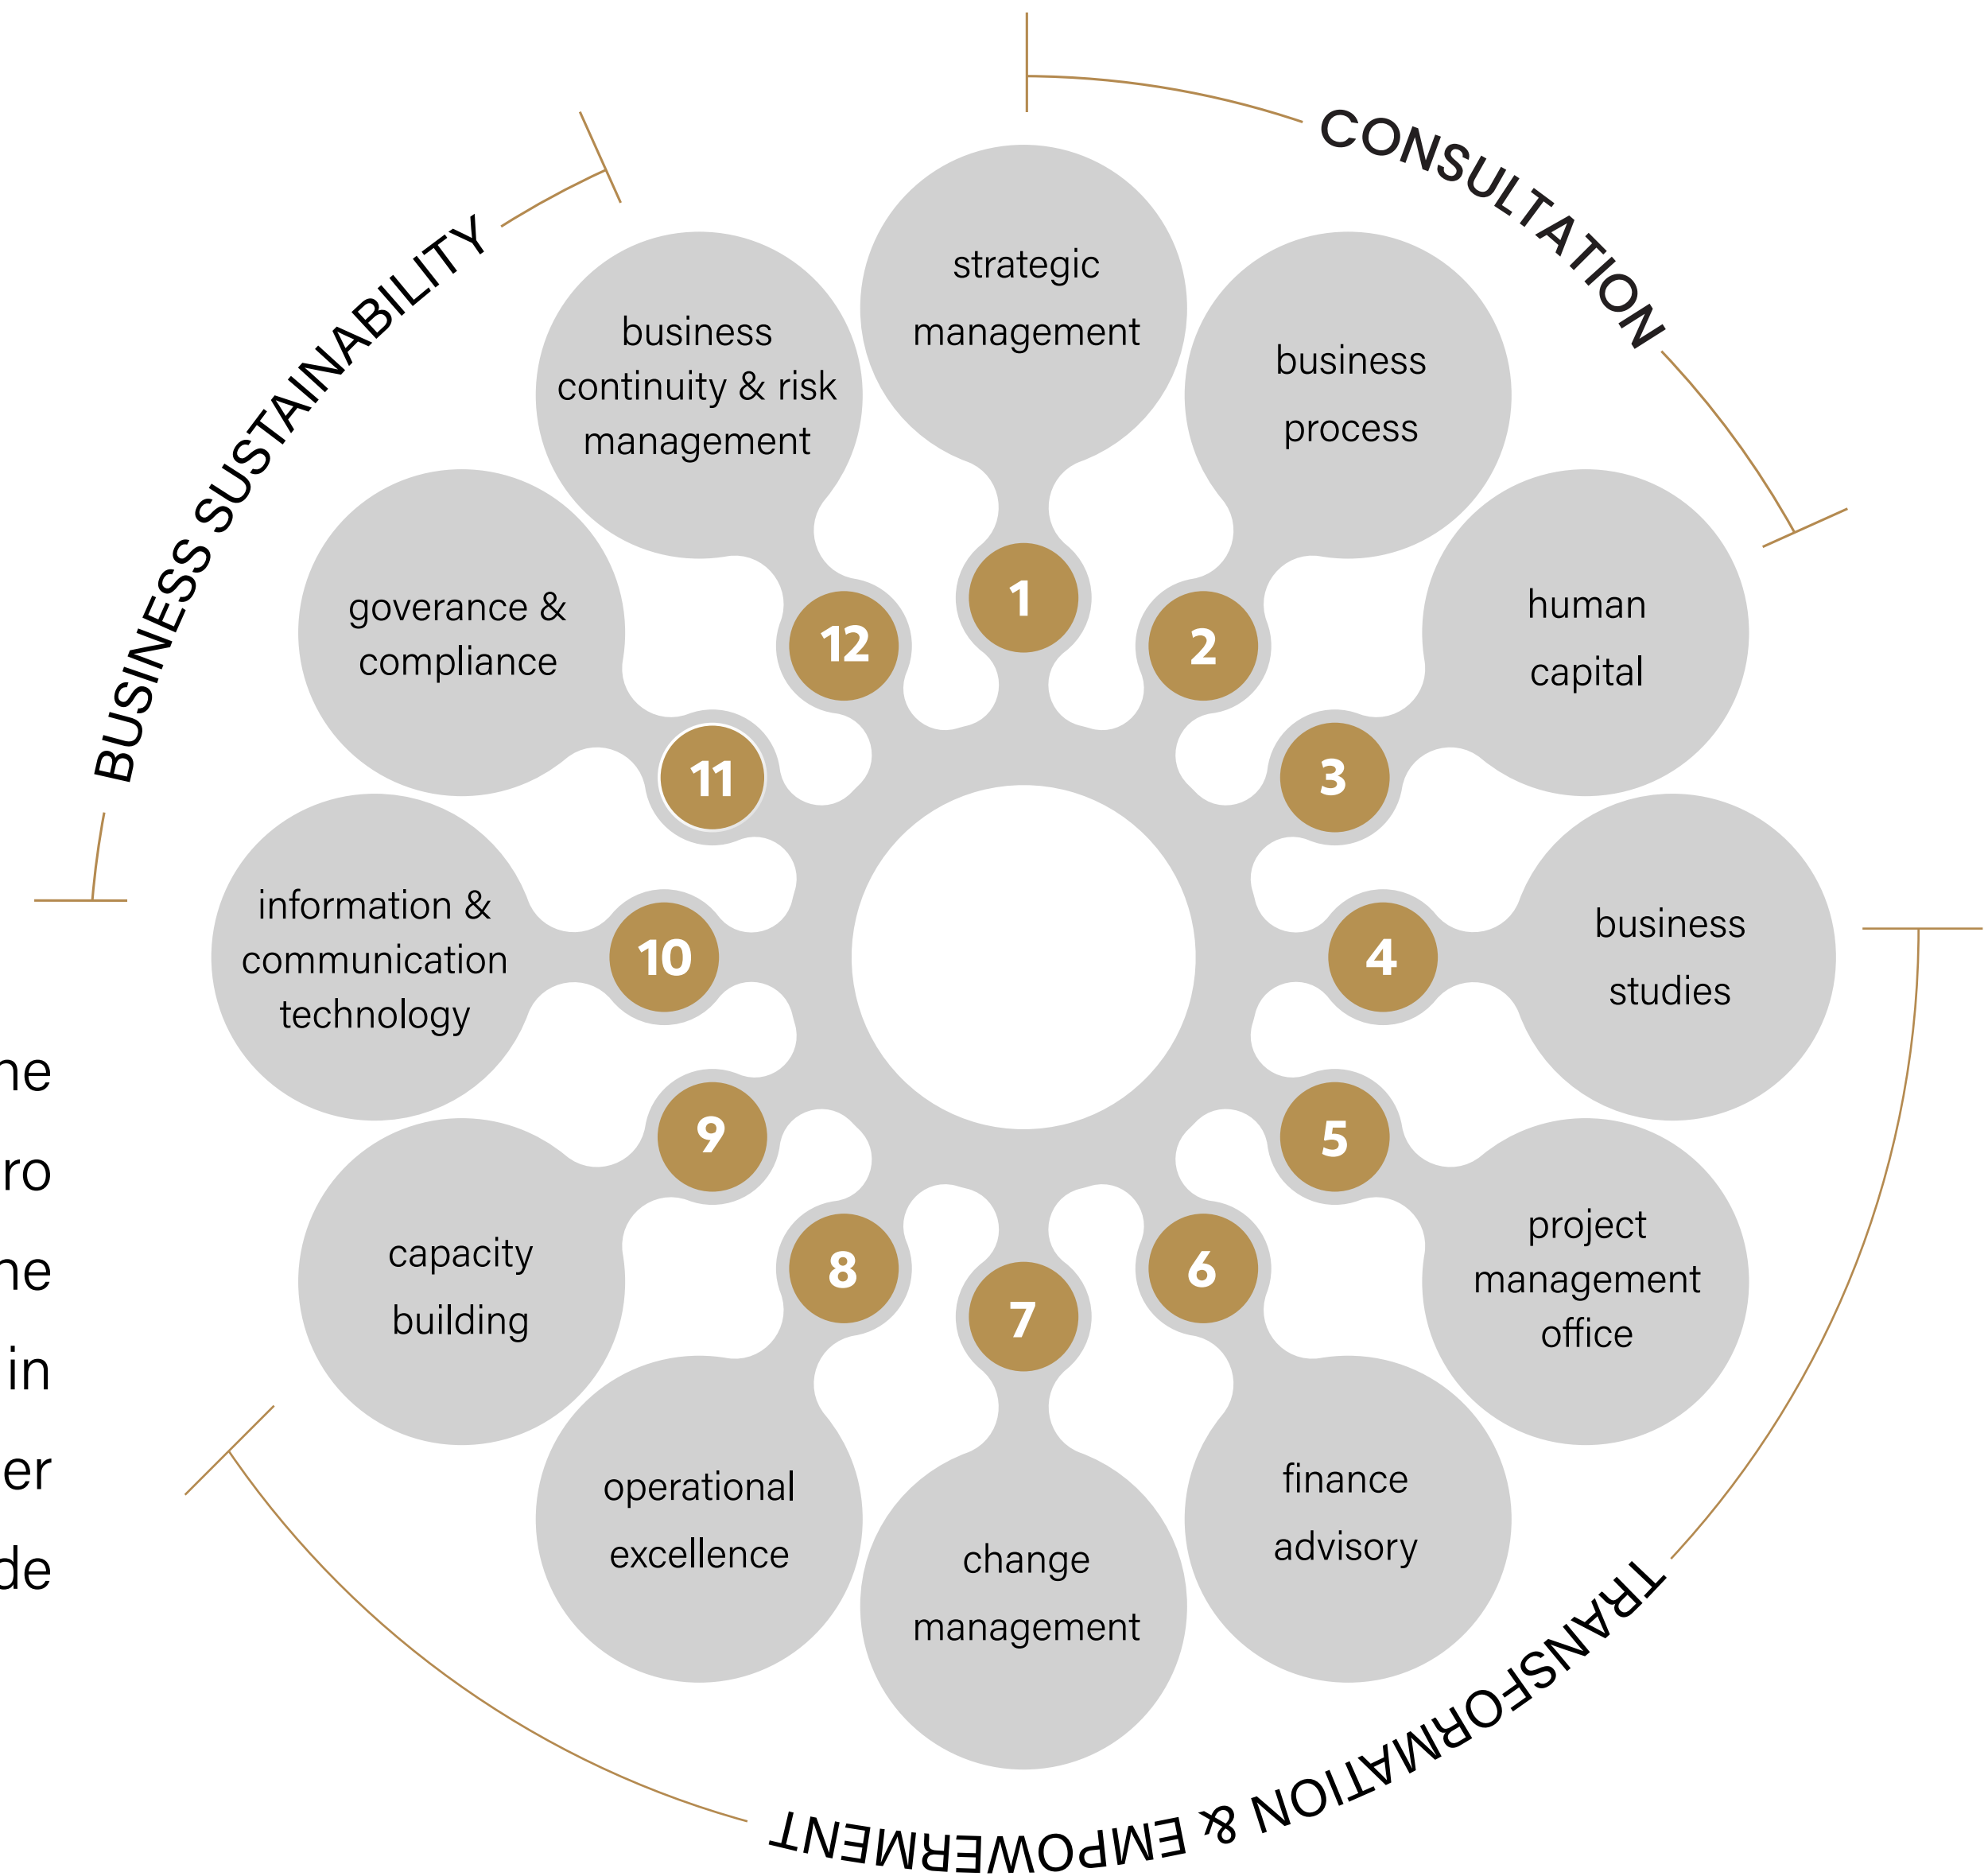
CONSULTATION

BUSINESS SUSTAINABILITY

TRANSFORMATION & EMPOWERMENT

strategic management

1

business process

2

human capital

3

business studies

4

project management office

5

finance advisory

6

change management

7

operational excellence

8

capacity building

9

information & communication technology

10

goverance & compliance

11

business continuity & risk management

12

ne
ro
ne
in
er
de